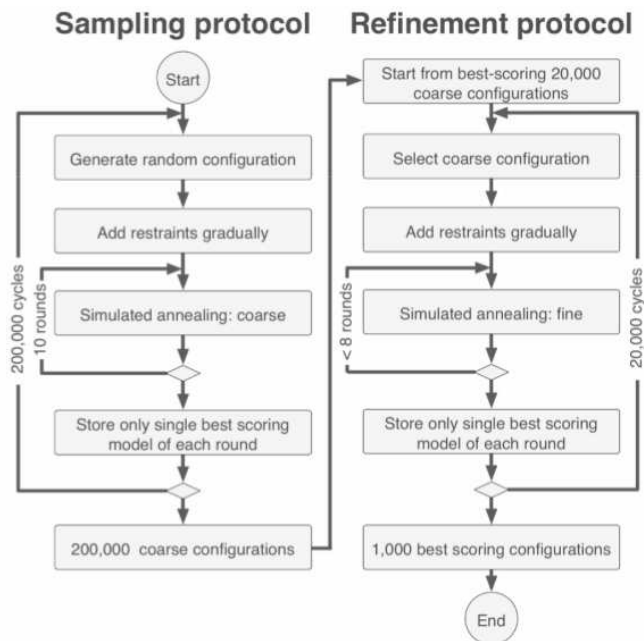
Sampling protocol

Start

Generate random configuration

Add restraints gradually

200,000 cycles

10 rounds

Simulated annealing: coarse

Store only single best scoring model of each round

200,000 coarse configurations

Refinement protocol

Start from best-scoring 20,000 coarse configurations

Select coarse configuration

Add restraints gradually

< 8 rounds

Simulated annealing: fine

20,000 cycles

Store only single best scoring model of each round

1,000 best scoring configurations

End